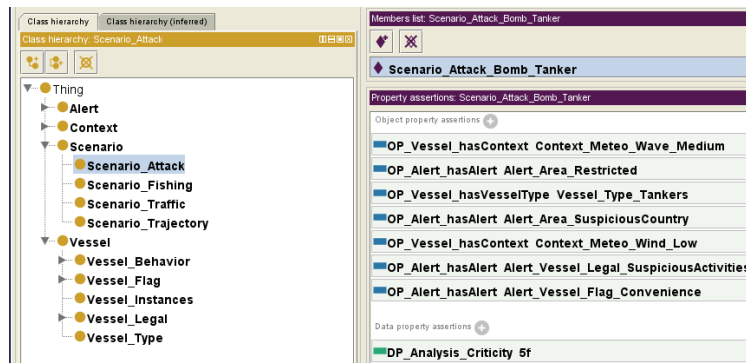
Class hierarchy | Class hierarchy (inferred)

Class hierarchy: Scenario_Attack

Thing
Alert
Context
Scenario
Scenario_Attack
Scenario_Fishing
Scenario_Traffic
Scenario_Trajectory
Vessel
Vessel_Behavior
Vessel_Flag
Vessel_Instances
Vessel_Legal
Vessel_Type

Members list: Scenario_Attack_Bomb_Tanker

Scenario_Attack_Bomb_Tanker

Property assertions: Scenario_Attack_Bomb_Tanker

Object property assertions

OP_Vessel_hasContext Context_Meteo_Wave_Medium
OP_Alert_hasAlert Alert_Area_Restricted
OP_Vessel_hasVesselType Vessel_Type_Tankers
OP_Alert_hasAlert Alert_Area_SuspiciousCountry
OP_Vessel_hasContext Context_Meteo_Wind_Low
OP_Alert_hasAlert Alert_Vessel_Legal_SuspiciousActivities
OP_Alert_hasAlert Alert_Vessel_Flag_Convenience

Data property assertions

DP_Analysis_Criticity 5f